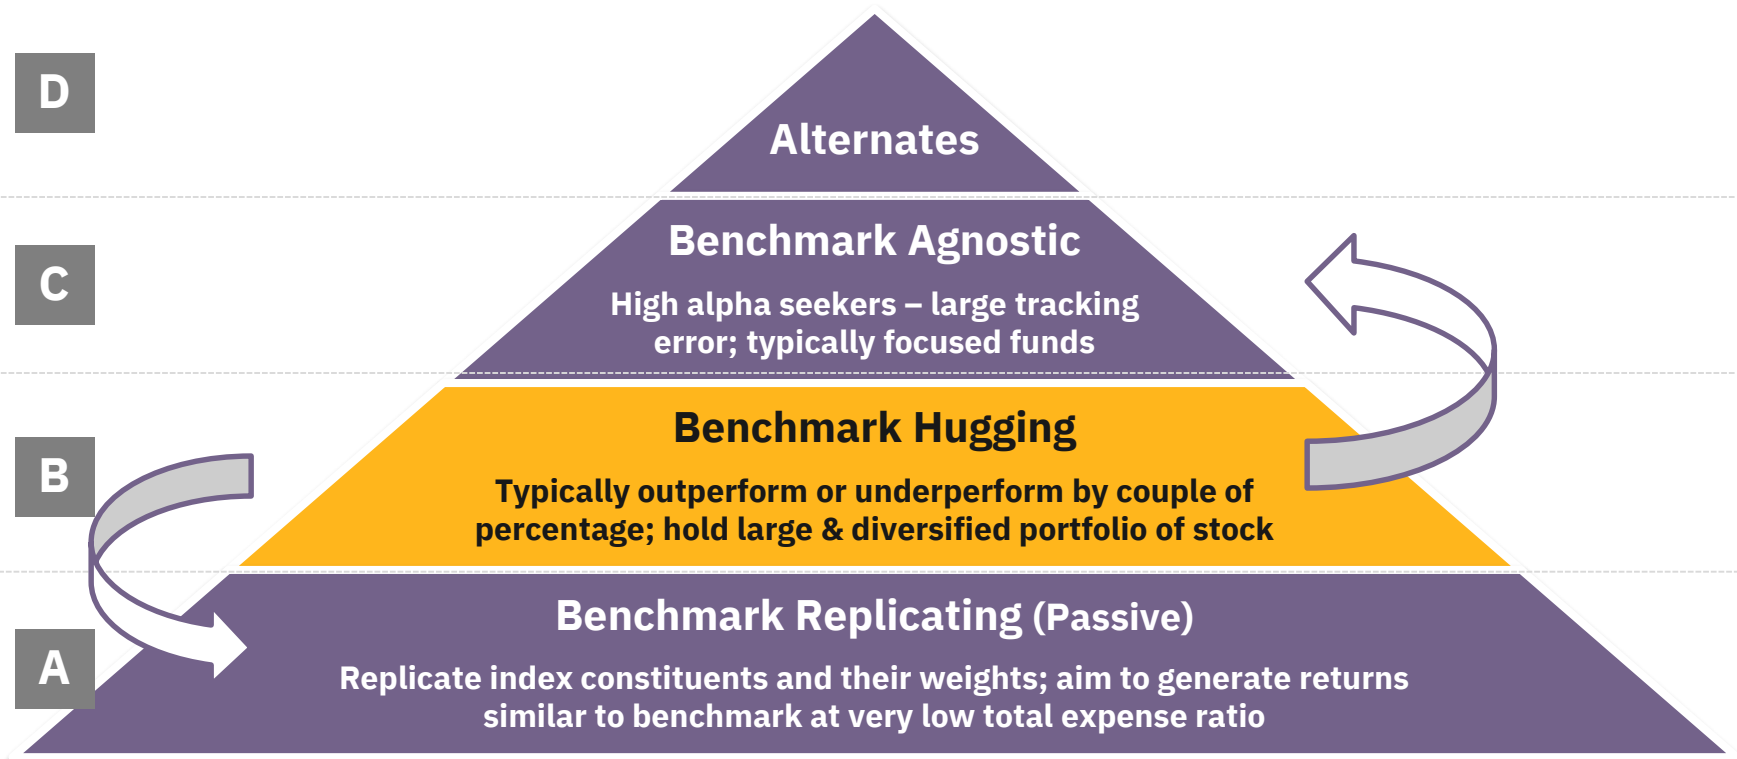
D

Alternates

C

Benchmark Agnostic

High alpha seekers – large tracking error; typically focused funds

B

Benchmark Hugging

Typically outperform or underperform by couple of percentage; hold large & diversified portfolio of stock

A

Benchmark Replicating (Passive)

Replicate index constituents and their weights; aim to generate returns similar to benchmark at very low total expense ratio